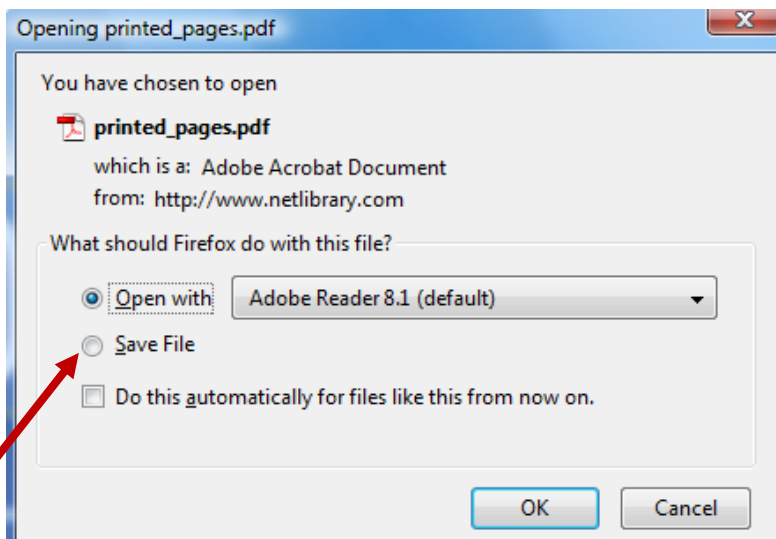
Opening printed_pages.pdf

You have chosen to open

printed_pages.pdf

which is a: Adobe Acrobat Document

from: http://www.netlibrary.com

What should Firefox do with this file?

Open with Adobe Reader 8.1 (default)

Save File

Do this automatically for files like this from now on.

OK Cancel